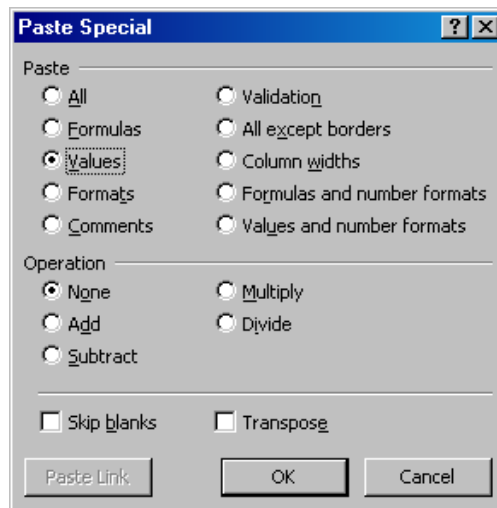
Paste Special ? X

Paste
All
Formulas
Values
Formats
Comments

Validation
All except borders
Column widths
Formulas and number formats
Values and number formats

Operation
None
Add
Subtract

Multiply
Divide

Skip blanks
Transpose

Paste Link
OK
Cancel